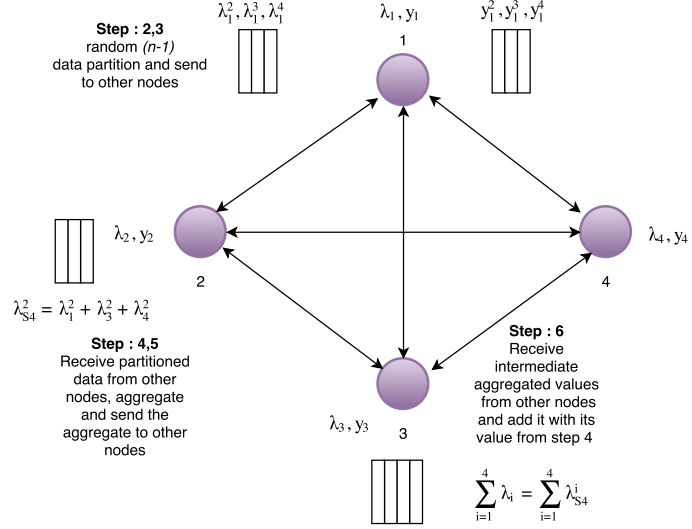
**Step : 2,3**
random *(n-1)* data partition and send to other nodes

$\lambda_1^2, \lambda_1^3, \lambda_1^4$

$\lambda_1, y_1$

1

$y_1^2, y_1^3, y_1^4$

$\lambda_2, y_2$

2

$\lambda_4, y_4$

4

$\lambda_{S4}^2 = \lambda_1^2 + \lambda_3^2 + \lambda_4^2$

**Step : 4,5**
Receive partitioned data from other nodes, aggregate and send the aggregate to other nodes

**Step : 6**
Receive intermediate aggregated values from other nodes and add it with its value from step 4

$\lambda_3, y_3$

3

$\sum_{i=1}^{4} \lambda_i = \sum_{i=1}^{4} \lambda_{S4}^i$